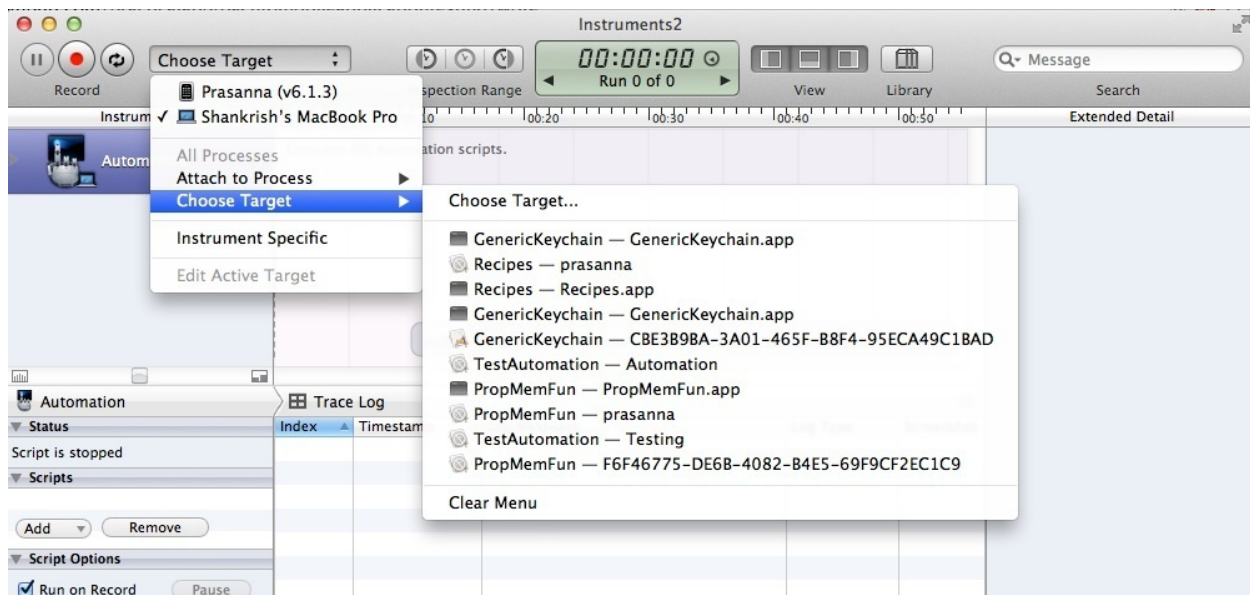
Instruments2

Choose Target

00:00:00

Run 0 of 0

Record

spection Range

View

Library

Message

Search

Instrum

Extended Detail

00:20

00:30

00:40

00:50

Autom

ation scripts.

Prasanna (v6.1.3)

✓ Shankrish's MacBook Pro

All Processes

Attach to Process

Choose Target

Instrument Specific

Edit Active Target

Choose Target...

GenericKeychain — GenericKeychain.app

Recipes — prasanna

Recipes — Recipes.app

GenericKeychain — GenericKeychain.app

GenericKeychain — CBE3B9BA-3A01-465F-B8F4-95ECA49C1BAD

TestAutomation — Automation

PropMemFun — PropMemFun.app

PropMemFun — prasanna

TestAutomation — Testing

PropMemFun — F6F46775-DE6B-4082-B4E5-69F9CF2EC1C9

Clear Menu

Automation

Trace Log

Status

Index

Timestam

Script is stopped

Scripts

Add

Remove

Script Options

Run on Record

Pause